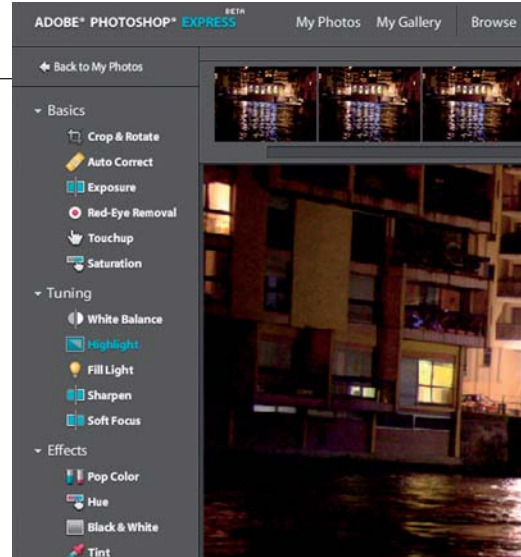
ADOBE® PHOTOSHOP® EXPRESS BETA
My Photos My Gallery Browse

Back to My Photos

Basics
Crop & Rotate
Auto Correct
Exposure
Red-Eye Removal
Touchup
Saturation

Tuning
White Balance
Highlight
Fill Light
Sharpen
Soft Focus

Effects
Pop Color
Hue
Black & White
Tint